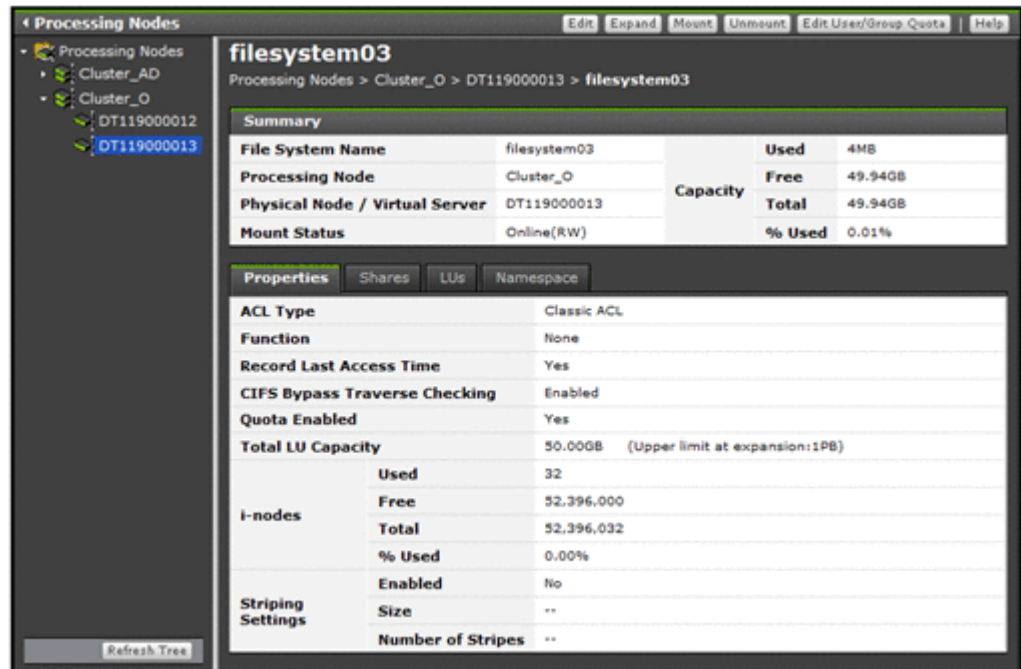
‹ Processing Nodes

Edit | Expand | Mount | Unmount | Edit User/Group Quota | Help

Processing Nodes
Cluster_AD
Cluster_O
DT119000012
DT119000013

Refresh Tree

filesystem03

Processing Nodes > Cluster_O > DT119000013 > filesystem03

Summary

| File System Name | filesystem03 | Capacity | Used | 4MB |
|---|---|---|---|---|
| Processing Node | Cluster_O | | Free | 49.94GB |
| Physical Node / Virtual Server | DT119000013 | | Total | 49.94GB |
| Mount Status | Online(RW) | | % Used | 0.01% |

Properties | Shares | LUs | Namespace

| ACL Type | | Classic ACL |
|---|---|---|
| Function | | None |
| Record Last Access Time | | Yes |
| CIFS Bypass Traverse Checking | | Enabled |
| Quota Enabled | | Yes |
| Total LU Capacity | | 50.00GB (Upper limit at expansion:1PB) |
| i-nodes | Used | 32 |
| | Free | 52,396,000 |
| | Total | 52,396,032 |
| | % Used | 0.00% |
| Striping Settings | Enabled | No |
| | Size | -- |
| | Number of Stripes | -- |